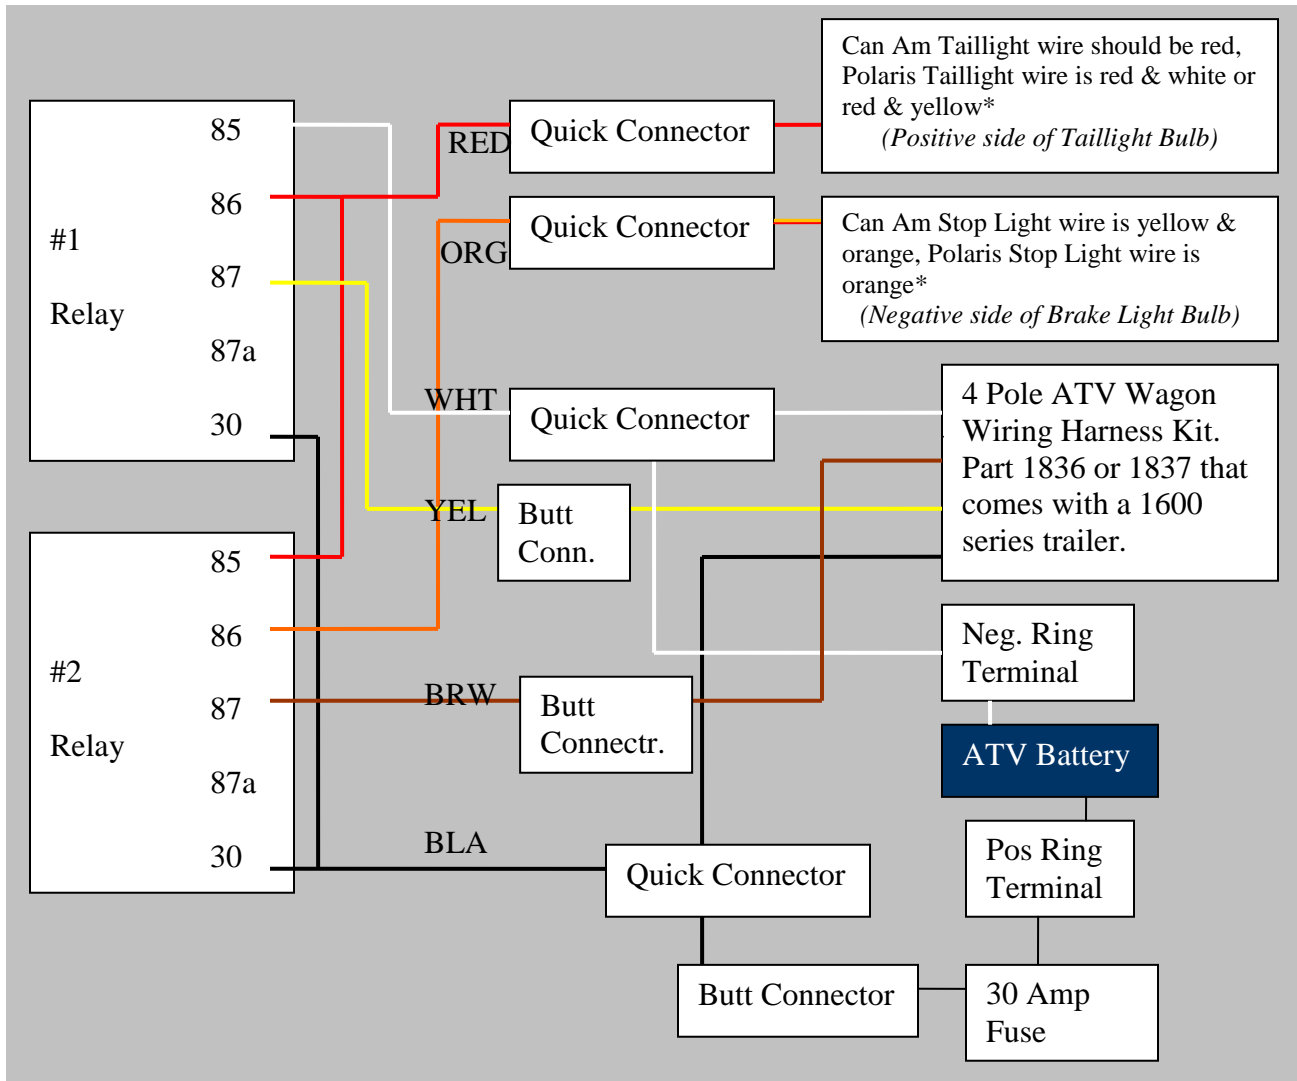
85

86

#1

Relay

87

87a

30

RED

Quick Connector

Can Am Taillight wire should be red, Polaris Taillight wire is red & white or red & yellow*
(Positive side of Taillight Bulb)

ORG

Quick Connector

Can Am Stop Light wire is yellow & orange, Polaris Stop Light wire is orange*
(Negative side of Brake Light Bulb)

WHT

Quick Connector

4 Pole ATV Wagon Wiring Harness Kit. Part 1836 or 1837 that comes with a 1600 series trailer.

YEL

Butt Conn.

85

86

#2

Relay

87

87a

30

Neg. Ring Terminal

BRW

Butt Connectr.

ATV Battery

BLA

Quick Connector

Pos Ring Terminal

Butt Connector

30 Amp Fuse